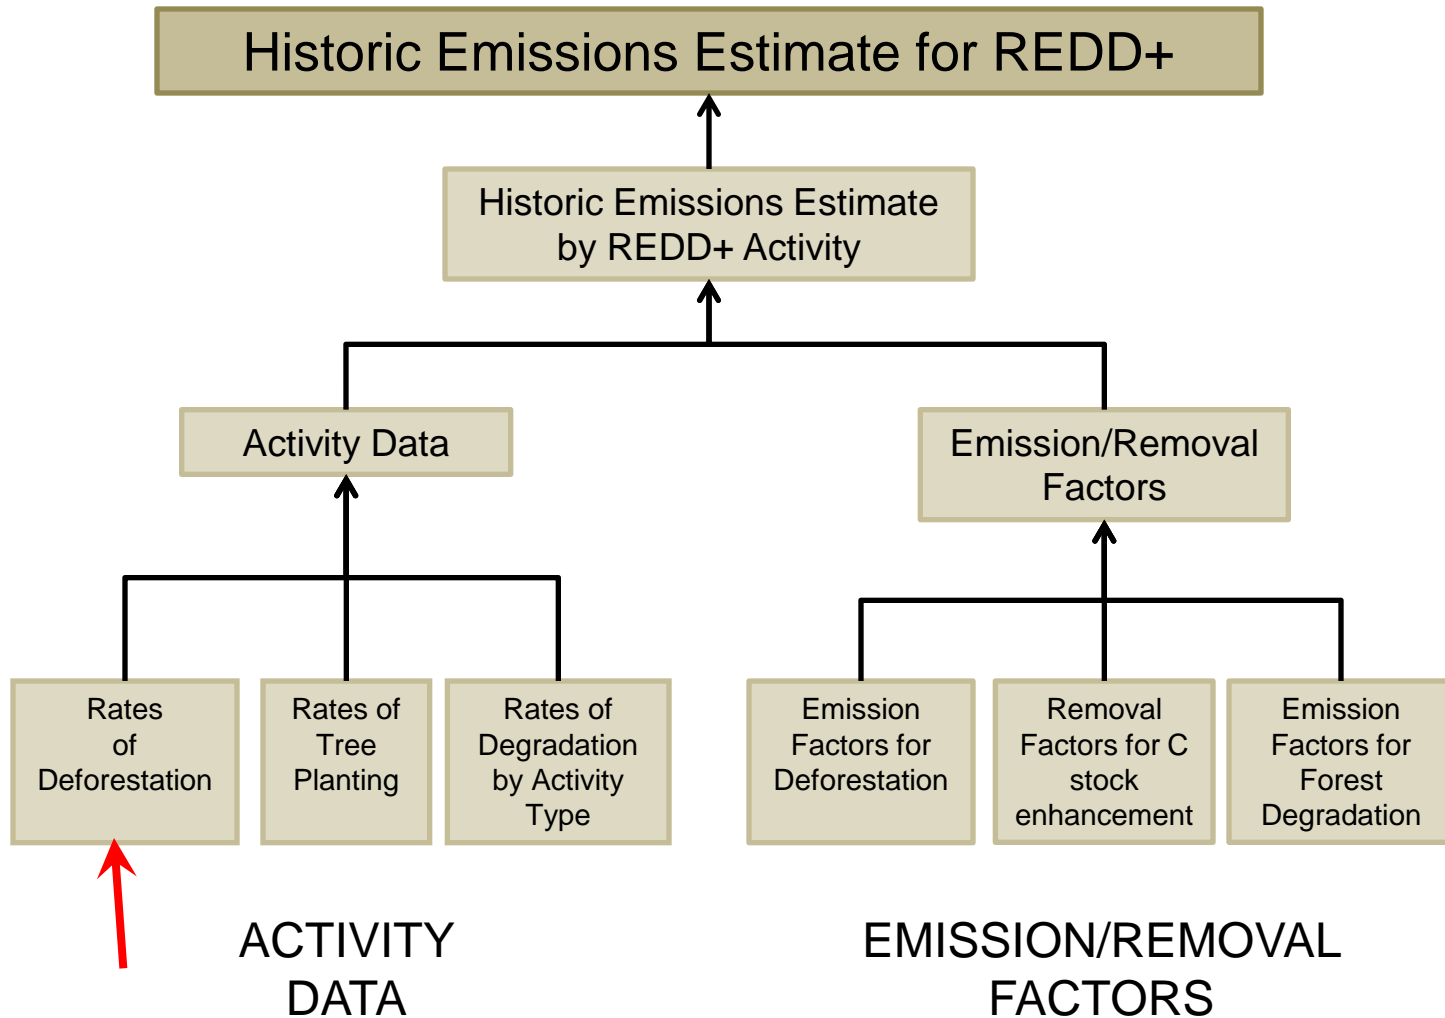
Historic Emissions Estimate for REDD+

Historic Emissions Estimate by REDD+ Activity

Activity Data

Emission/Removal Factors

Rates of Deforestation

Rates of Tree Planting

Rates of Degradation by Activity Type

Emission Factors for Deforestation

Removal Factors for C stock enhancement

Emission Factors for Forest Degradation

ACTIVITY DATA

EMISSION/REMOVAL FACTORS